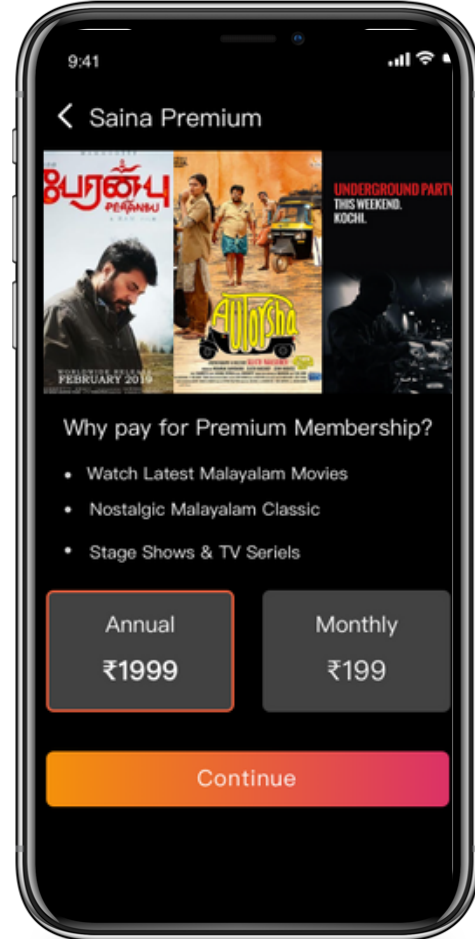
9:41

Saina Premium

பேரன்பு
PERANBU

WORLDWIDE RELEASE
FEBRUARY 2019

Autorsha

UNDERGROUND PARTY
THIS WEEKEND.
KOCHI.

Why pay for Premium Membership?

• Watch Latest Malayalam Movies
• Nostalgic Malayalam Classic
• Stage Shows & TV Seriels

Annual
₹1999

Monthly
₹199

Continue